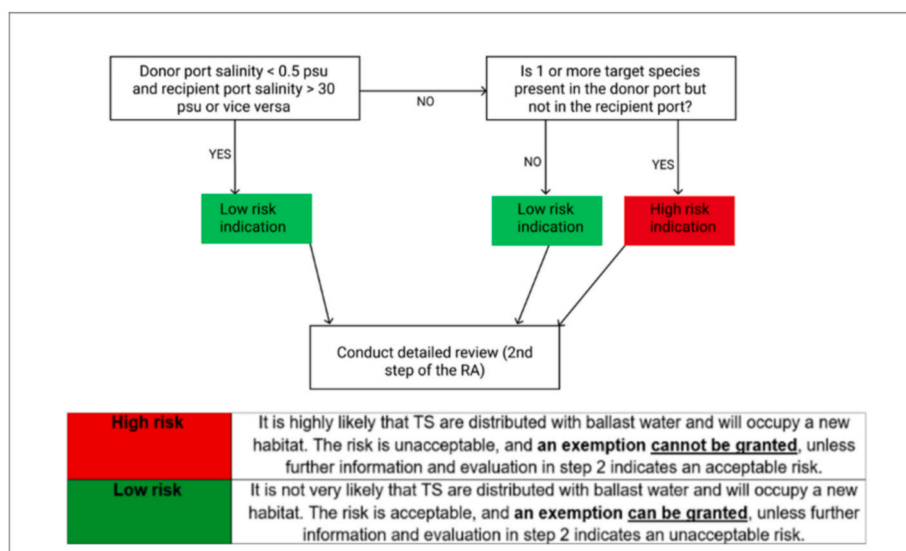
Donor port salinity < 0.5 psu and recipient port salinity > 30 psu or vice versa

NO

Is 1 or more target species present in the donor port but not in the recipient port?

YES

Low risk indication

NO

Low risk indication

YES

High risk indication

Conduct detailed review (2nd step of the RA)

| High risk | It is highly likely that TS are distributed with ballast water and will occupy a new habitat. The risk is unacceptable, and **an exemption cannot be granted**, unless further information and evaluation in step 2 indicates an acceptable risk. |
|---|---|
| Low risk | It is not very likely that TS are distributed with ballast water and will occupy a new habitat. The risk is acceptable, and **an exemption can be granted**, unless further information and evaluation in step 2 indicates an unacceptable risk. |